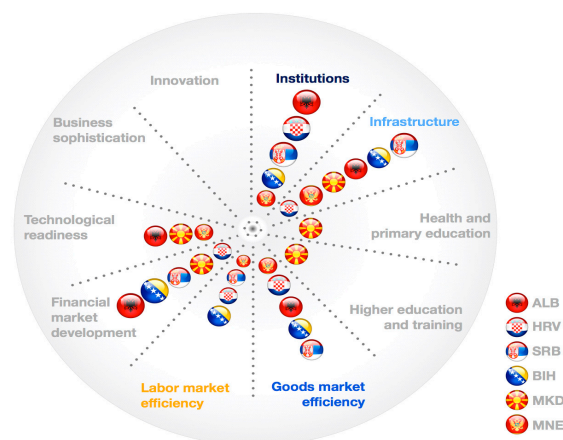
Innovation

Institutions

Business sophistication

Infrastructure

Technological readiness

Health and primary education

Financial market development

Higher education and training

Labor market efficiency

Goods market efficiency

ALB
HRV
SRB
BIH
MKD
MNE